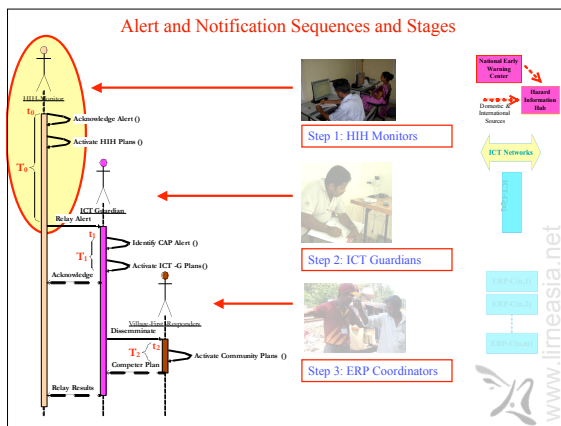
Alert and Notification Sequences and Stages

HIH Monitor

$t_0$

Acknowledge Alert ()

Activate HIH Plans ()

$T_0$

ICT Guardian

Relay Alert

$t_1$

Identify CAP Alert ()

$T_1$

Activate ICT -G Plans()

Acknowledge

Village First Responder

Disseminate

$t_2$

$T_2$

Activate Community Plans ()

Competer Plan

Relay Results

Step 1: HIH Monitors

Step 2: ICT Guardians

Step 3: ERP Coordinators

National Early Warning Center

Domestic & International Sources

Hazard Information Hub

ICT Networks

ICT-G

ERP-Chr.(1)

ERP-Chr.(2)

ERP-Chr.(n)

www.limeasia.net